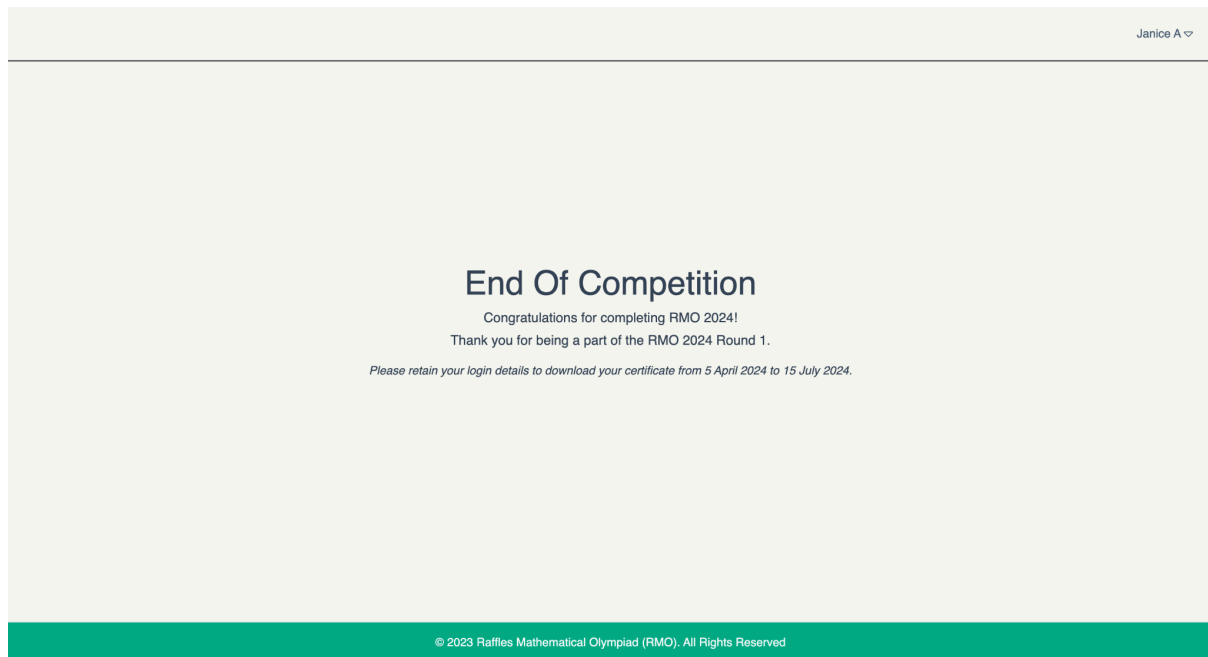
Janice A ▽

End Of Competition

Congratulations for completing RMO 2024!

Thank you for being a part of the RMO 2024 Round 1.

Please retain your login details to download your certificate from 5 April 2024 to 15 July 2024.

© 2023 Raffles Mathematical Olympiad (RMO). All Rights Reserved